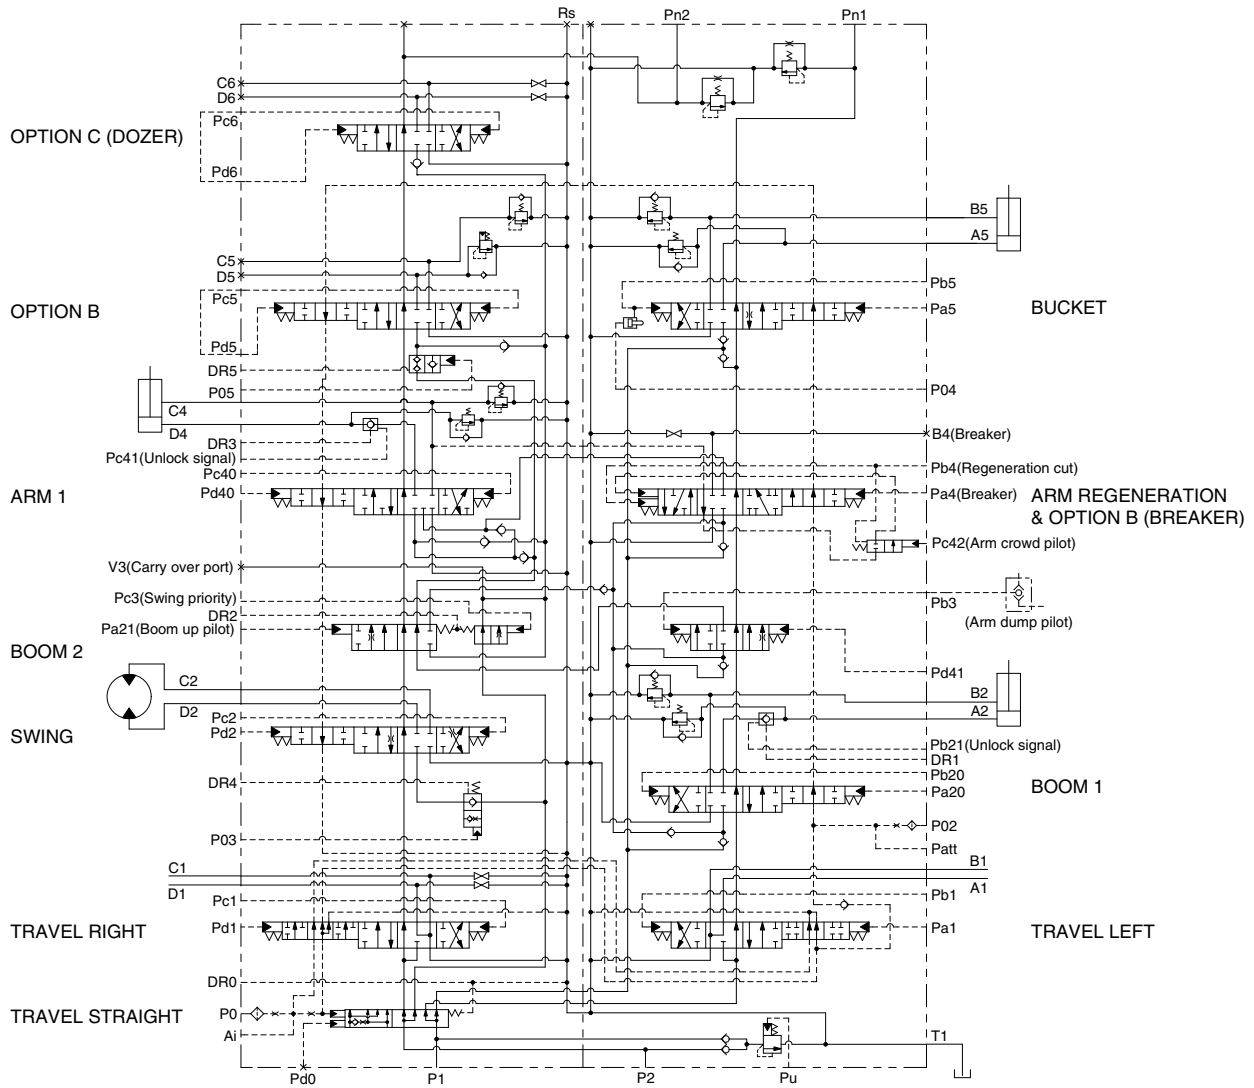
Rs
Pn2
Pn1
C6
D6
OPTION C (DOZER)
Pc6
Pd6
B5
A5
C5
D5
Pb5
OPTION B
Pc5
Pa5
BUCKET
Pd5
DR5
P05
P04
C4
D4
DR3
B4(Breaker)
Pc41(Unlock signal)
Pb4(Regeneration cut)
Pc40
ARM 1
Pd40
Pa4(Breaker)
ARM REGENERATION & OPTION B (BREAKER)
Pc42(Arm crowd pilot)
V3(Carry over port)
Pc3(Swing priority)
Pb3
DR2
Pa21(Boom up pilot)
(Arm dump pilot)
BOOM 2
Pd41
C2
B2
D2
A2
SWING
Pc2
Pd2
Pb21(Unlock signal)
DR1
DR4
Pb20
Pa20
BOOM 1
P03
P02
Patt
C1
B1
D1
A1
Pc1
Pb1
TRAVEL RIGHT
Pd1
Pa1
TRAVEL LEFT
DR0
TRAVEL STRAIGHT
P0
Ai
T1
Pd0
P1
P2
Pu